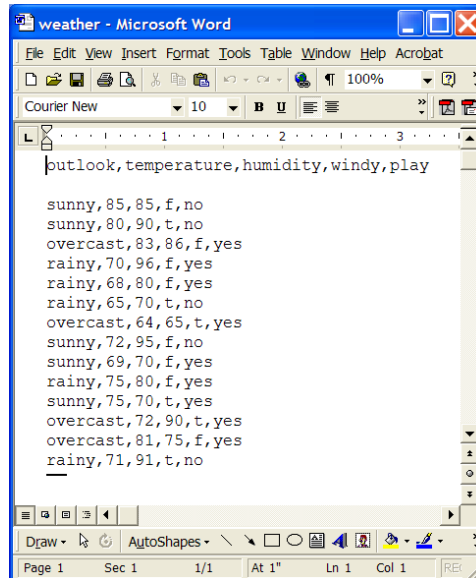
weather - Microsoft Word

File Edit View Insert Format Tools Table Window Help Acrobat

100%

Courier New 10 B U

1 2 3

outlook,temperature,humidity,windy,play

sunny,85,85,f,no
sunny,80,90,t,no
overcast,83,86,f,yes
rainy,70,96,f,yes
rainy,68,80,f,yes
rainy,65,70,t,no
overcast,64,65,t,yes
sunny,72,95,f,no
sunny,69,70,f,yes
rainy,75,80,f,yes
sunny,75,70,t,yes
overcast,72,90,t,yes
overcast,81,75,f,yes
rainy,71,91,t,no

Draw AutoShapes

Page 1 Sec 1 1/1 At 1" Ln 1 Col 1 REC